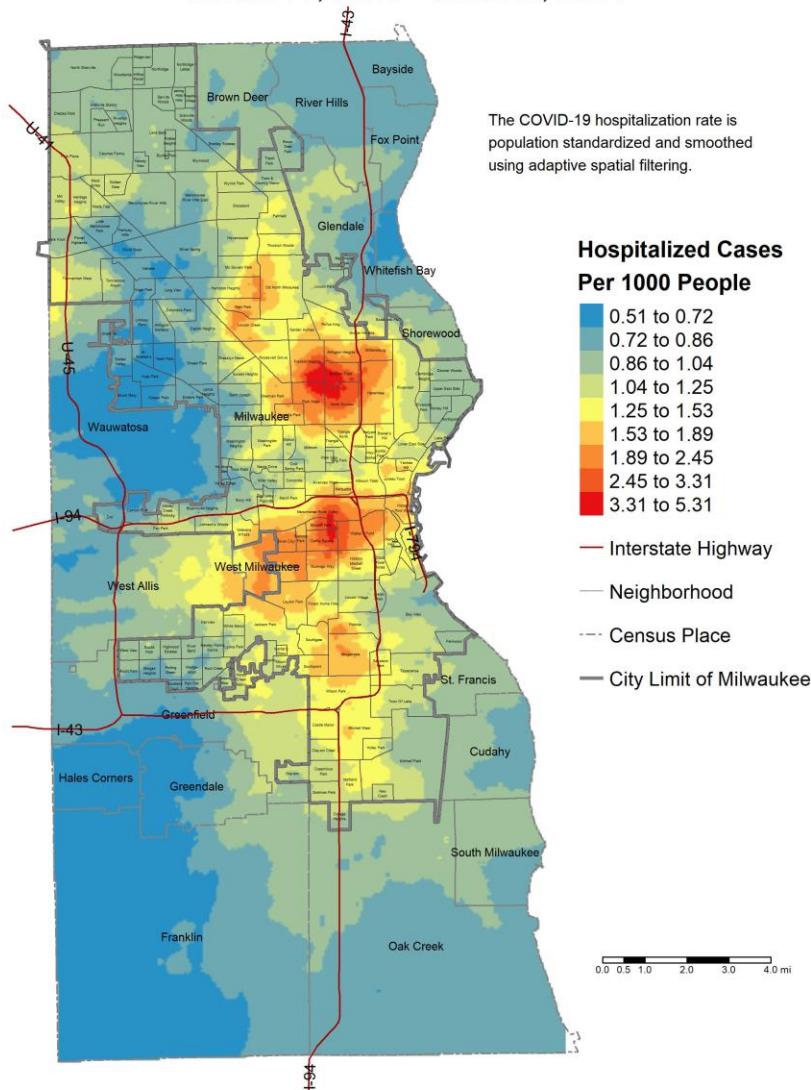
The COVID-19 hospitalization rate is population standardized and smoothed using adaptive spatial filtering.

Hospitalized Cases Per 1000 People

0.51 to 0.72
0.72 to 0.86
0.86 to 1.04
1.04 to 1.25
1.25 to 1.53
1.53 to 1.89
1.89 to 2.45
2.45 to 3.31
3.31 to 5.31

Interstate Highway
Neighborhood
Census Place
City Limit of Milwaukee

Bayside
Brown Deer
River Hills
Fox Point
Glendale
Whitefish Bay
Shorewood
Milwaukee
Wauwatosa
West Milwaukee
West Allis
St. Francis
Greenfield
Cudahy
Hales Corners
Greendale
South Milwaukee
Franklin
Oak Creek

I-43
U-41
U-45
I-94
I-794
I-43
I-94

0.0 0.5 1.0 2.0 3.0 4.0 mi